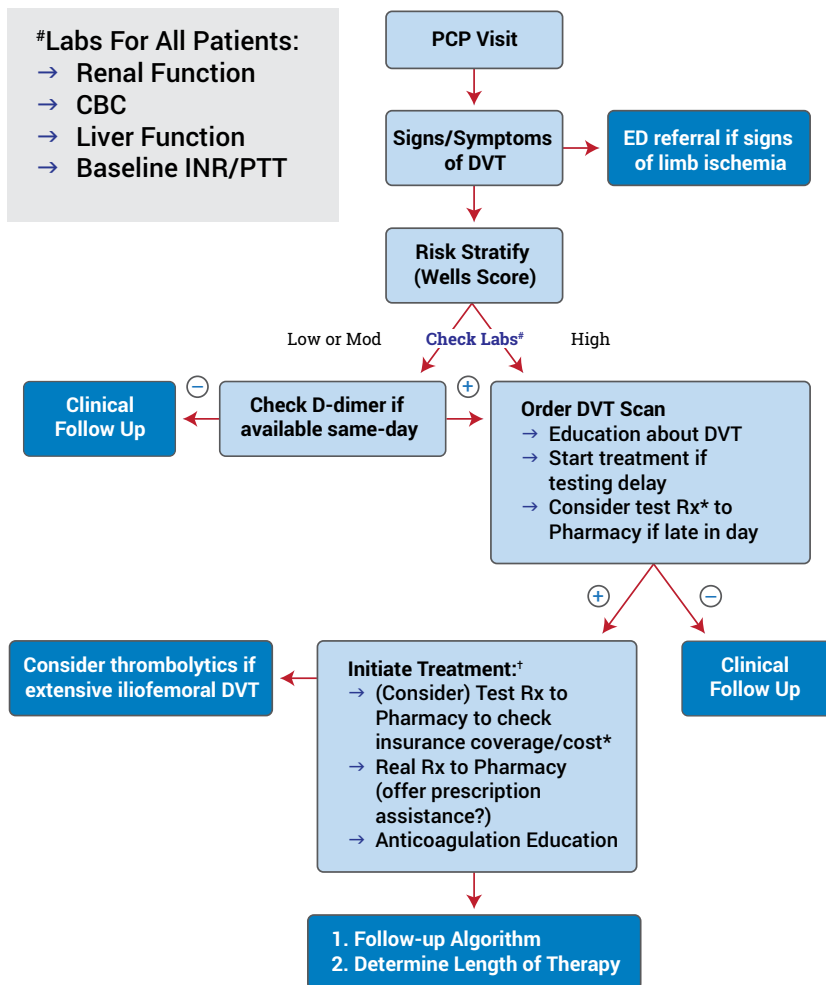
$^{\#}$Labs For All Patients:
→ Renal Function
→ CBC
→ Liver Function
→ Baseline INR/PTT

PCP Visit

Signs/Symptoms of DVT

ED referral if signs of limb ischemia

Risk Stratify (Wells Score)

Low or Mod

Check Labs$^{\#}$

High

Clinical Follow Up

−

Check D-dimer if available same-day

+

Order DVT Scan
→ Education about DVT
→ Start treatment if testing delay
→ Consider test Rx* to Pharmacy if late in day

+

−

Consider thrombolytics if extensive iliofemoral DVT

Initiate Treatment:$^{\dagger}$
→ (Consider) Test Rx to Pharmacy to check insurance coverage/cost*
→ Real Rx to Pharmacy (offer prescription assistance?)
→ Anticoagulation Education

Clinical Follow Up

1. Follow-up Algorithm
2. Determine Length of Therapy